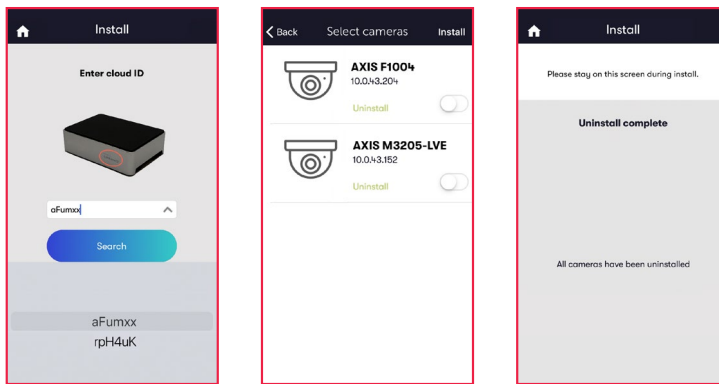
Install

Enter cloud ID

aFumxx

Search

aFumxx
rpH4uK

Back
Select cameras
Install

AXIS F1004
10.0.43.204
Uninstall

AXIS M3205-LVE
10.0.43.152
Uninstall

Install

Please stay on this screen during install.

Uninstall complete

All cameras have been uninstalled